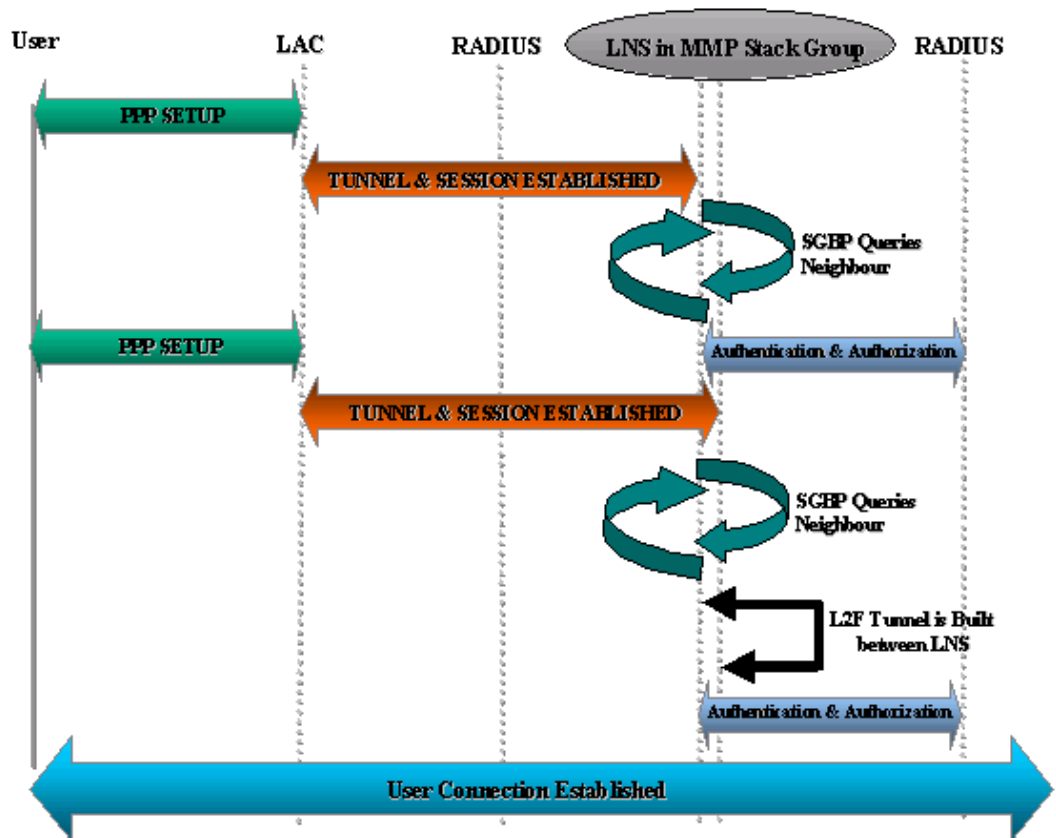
User

LAC

RADIUS

LNS in MMP Stack Group

RADIUS

PPP SETUP

TUNNEL & SESSION ESTABLISHED

SGBP Queries Neighbour

PPP SETUP

Authentication & Authorization

TUNNEL & SESSION ESTABLISHED

SGBP Queries Neighbour

L2F Tunnel is Built between LNS

Authentication & Authorization

User Connection Established